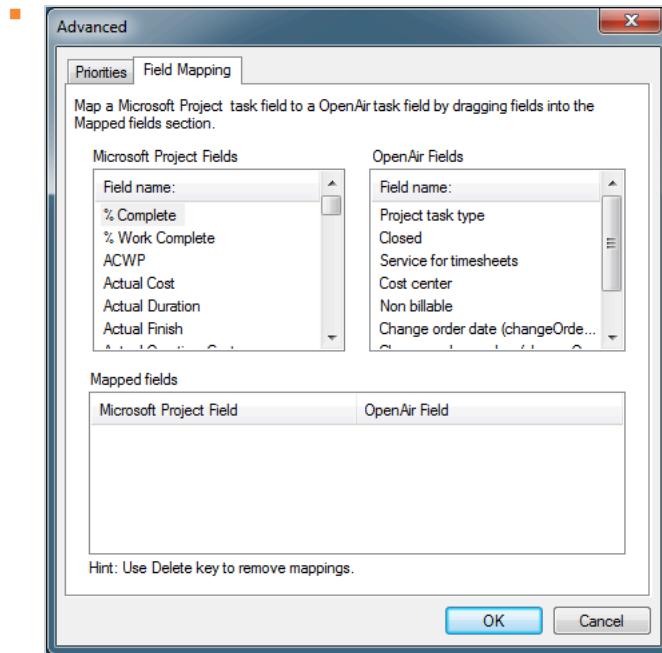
Advanced

Priorities | Field Mapping

Map a Microsoft Project task field to a OpenAir task field by dragging fields into the Mapped fields section.

Microsoft Project Fields

| Field name: |
|---|
| % Complete |
| % Work Complete |
| ACWP |
| Actual Cost |
| Actual Duration |
| Actual Finish |
| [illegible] |

OpenAir Fields

| Field name: |
|---|
| Project task type |
| Closed |
| Service for timesheets |
| Cost center |
| Non billable |
| Change order date (changeOrde... |
| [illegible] |

Mapped fields

| Microsoft Project Field | OpenAir Field |
|---|---|

Hint: Use Delete key to remove mappings.

OK Cancel